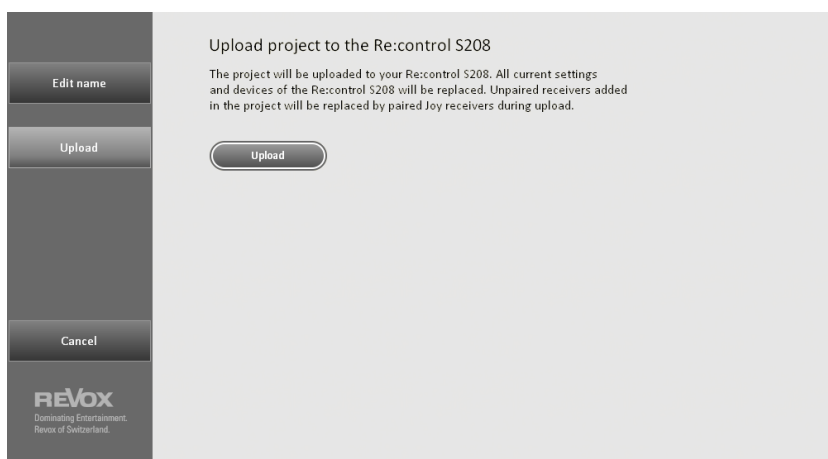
Edit name

Upload

Cancel

REVOX
Dominating Entertainment.
Revox of Switzerland.

Upload project to the Re:control S208

The project will be uploaded to your Re:control S208. All current settings and devices of the Re:control S208 will be replaced. Unpaired receivers added in the project will be replaced by paired Joy receivers during upload.

Upload